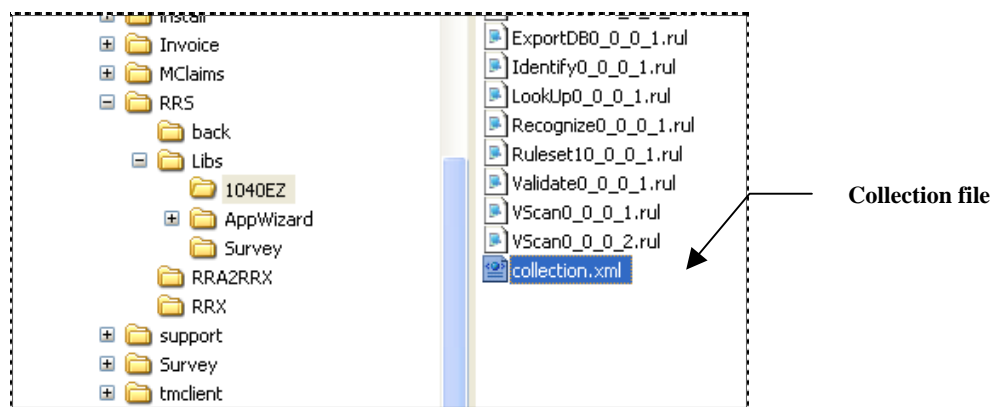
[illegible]
Invoice
MClaims
RRS
back
Libs
1040EZ
AppWizard
Survey
RRA2RRX
RRX
support
Survey
tmclient

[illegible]
ExportDB0_0_0_1.rul
Identify0_0_0_1.rul
LookUp0_0_0_1.rul
Recognize0_0_0_1.rul
Ruleset10_0_0_1.rul
Validate0_0_0_1.rul
VScan0_0_0_1.rul
VScan0_0_0_2.rul
collection.xml

Collection file